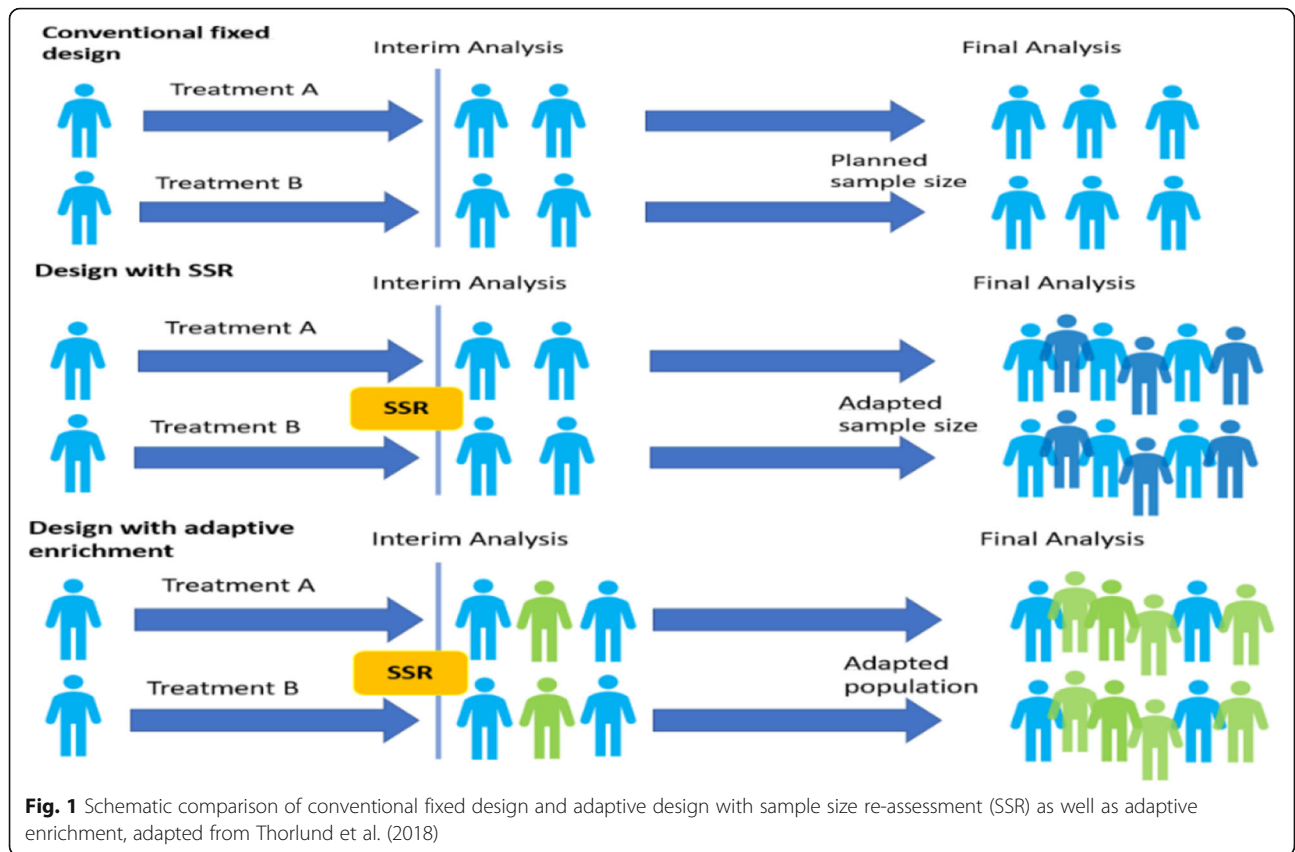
Conventional fixed design

Interim Analysis

Final Analysis

Treatment A

Treatment B

Planned sample size

Design with SSR

Interim Analysis

Final Analysis

Treatment A

SSR

Treatment B

Adapted sample size

Design with adaptive enrichment

Interim Analysis

Final Analysis

Treatment A

SSR

Treatment B

Adapted population

**Fig. 1** Schematic comparison of conventional fixed design and adaptive design with sample size re-assessment (SSR) as well as adaptive enrichment, adapted from Thorlund et al. (2018)